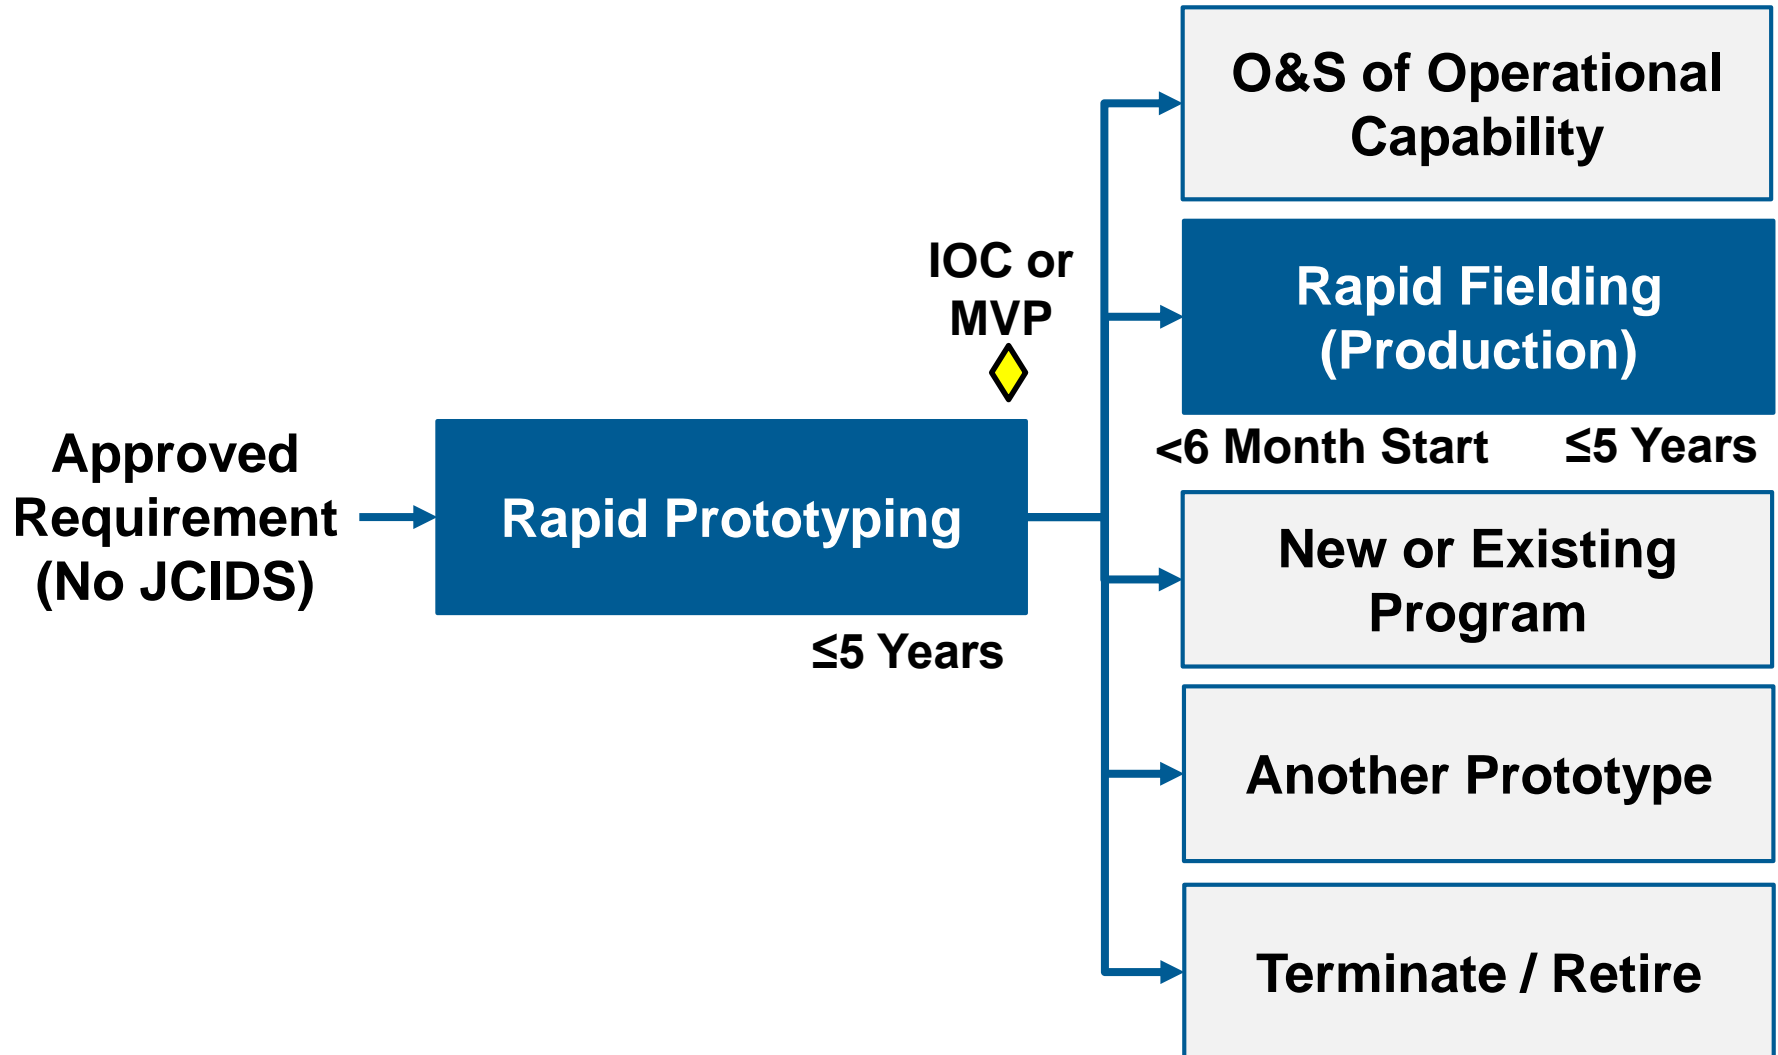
Approved Requirement (No JCIDS)

Rapid Prototyping

≤5 Years

IOC or MVP

O&S of Operational Capability

Rapid Fielding (Production)

<6 Month Start ≤5 Years

New or Existing Program

Another Prototype

Terminate / Retire